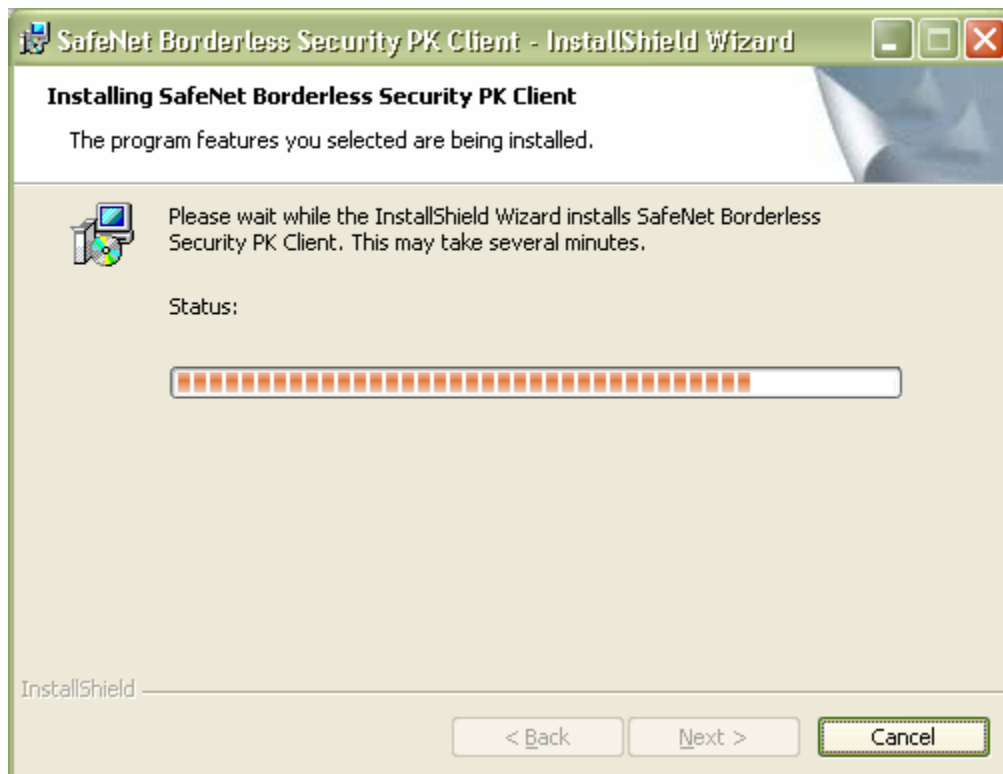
SafeNet Borderless Security PK Client - InstallShield Wizard

Installing SafeNet Borderless Security PK Client

The program features you selected are being installed.

Please wait while the InstallShield Wizard installs SafeNet Borderless Security PK Client. This may take several minutes.

Status:

InstallShield

< Back

Next >

Cancel